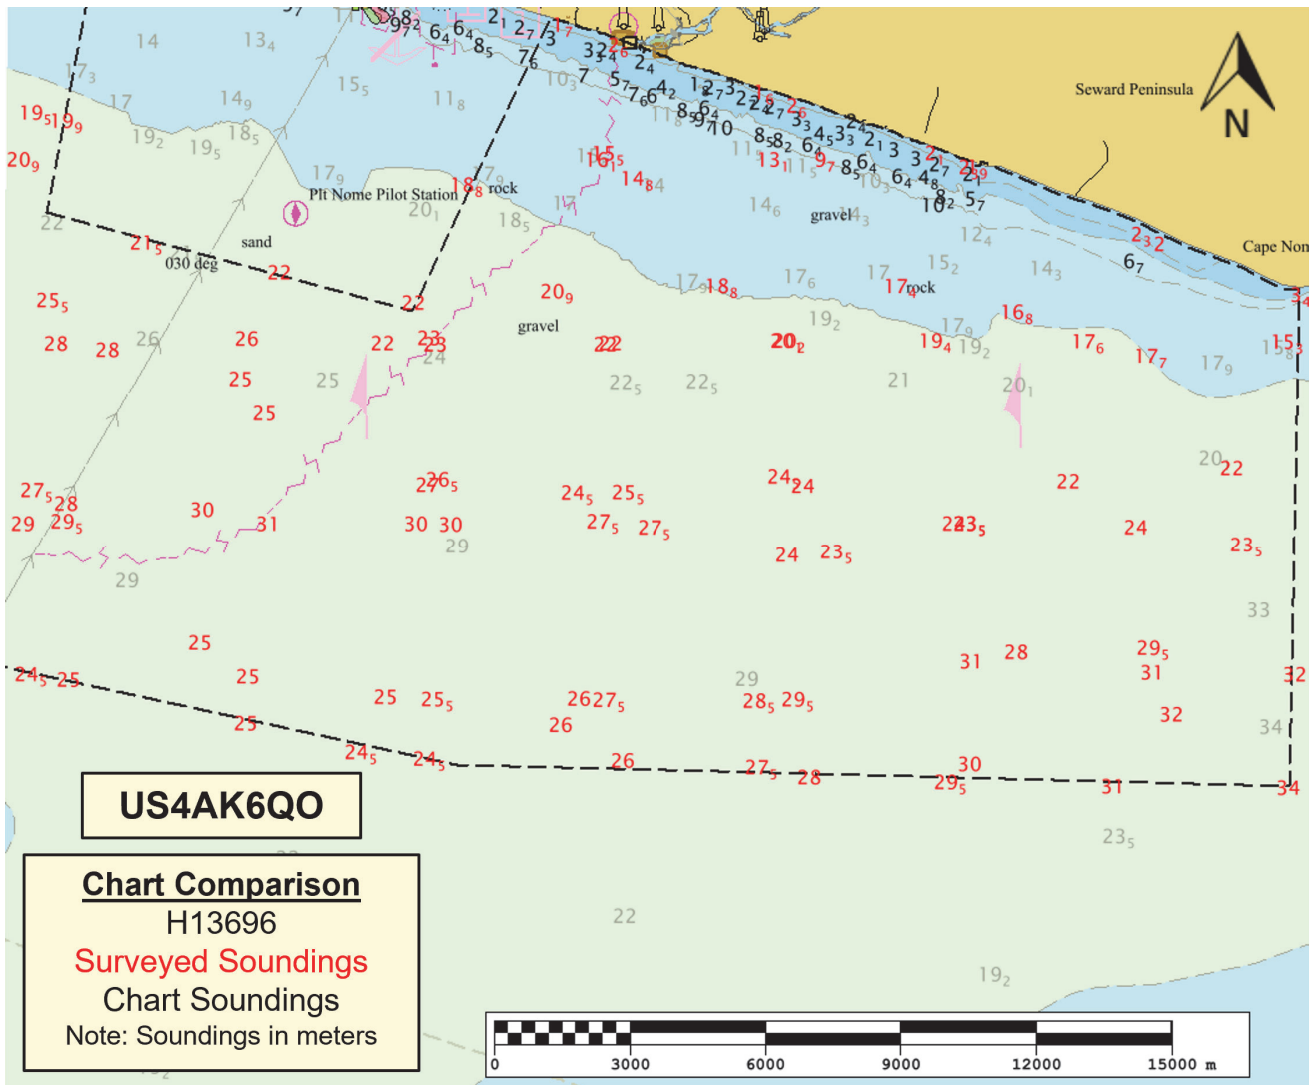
Seward Peninsula

N

Cape Nom

Plt Nome Pilot Station

rock

sand

030 deg

gravel

gravel

rock

rock

$14$ $13_4$ $17_3$ $17$ $14_9$ $15_5$ $11_8$ $19_5$ $19_9$ $19_2$ $18_5$ $19_5$ $20_9$ $17_9$ $20_1$ $18_8$ $17_9$ $18_5$ $22$ $21_5$ $22$ $22$

$9_8$ $2$ $6_4$ $6_4$ $2_1$ $2_7$ $3$ $17$ $8_5$ $7_6$ $10_3$ $3_2$ $3_4$ $2_6$ $2_4$ $7$ $5_7$ $7_6$ $6_4$ $2$ $1_2$ $2_7$ $3_2$ $2_4$ $1_5$ $2_6$ $8_5$ $9_7$ $6_4$ $10$ $11_8$ $2_7$ $3_3$ $8_5$ $8_2$ $6_4$ $4_5$ $3_3$ $2_4$ $2_1$ $3$ $11_5$ $13_1$ $9_7$ $8_5$ $6_4$ $3$ $2_7$ $2_9$ $15$ $16_5$ $14_8$ $14$ $6_4$ $4_8$ $2_1$ $10_3$ $8_2$ $10$ $5_7$ $14_6$ $14_3$ $12_4$ $23_2$ $6_7$

$25_5$ $20_9$ $17_9$ $18_8$ $17_6$ $17$ $15_2$ $14_3$ $17_4$ $19_2$ $16_8$ $28$ $28$ $26$ $26$ $22$ $23$ $24$ $22$ $20_2$ $19_4$ $17_9$ $19_2$ $17_6$ $17_7$ $17_9$ $15_3$ $15$ $34$ $25$ $25$ $25$ $22_5$ $22_5$ $21$ $20_1$

$27_5$ $28$ $29$ $29_5$ $30$ $31$ $27$ $26_5$ $30$ $30$ $29$ $24_5$ $25_5$ $27_5$ $27_5$ $24$ $24$ $24$ $23_5$ $22$ $23_5$ $22$ $20$ $22$ $24$ $23_5$ $29$ $33$

$25$ $25$ $24_5$ $25$ $25$ $25$ $25_5$ $26$ $27_5$ $26$ $29$ $28_5$ $29_5$ $31$ $28$ $29_5$ $31$ $32$ $32$ $34$ $24_5$ $24_5$ $26$ $27_5$ $28$ $30$ $29_5$ $31$ $34$ $23_5$ $22$ $19_2$

US4AK6QO

Chart Comparison
H13696
Surveyed Soundings
Chart Soundings
Note: Soundings in meters

0 3000 6000 9000 12000 15000 m